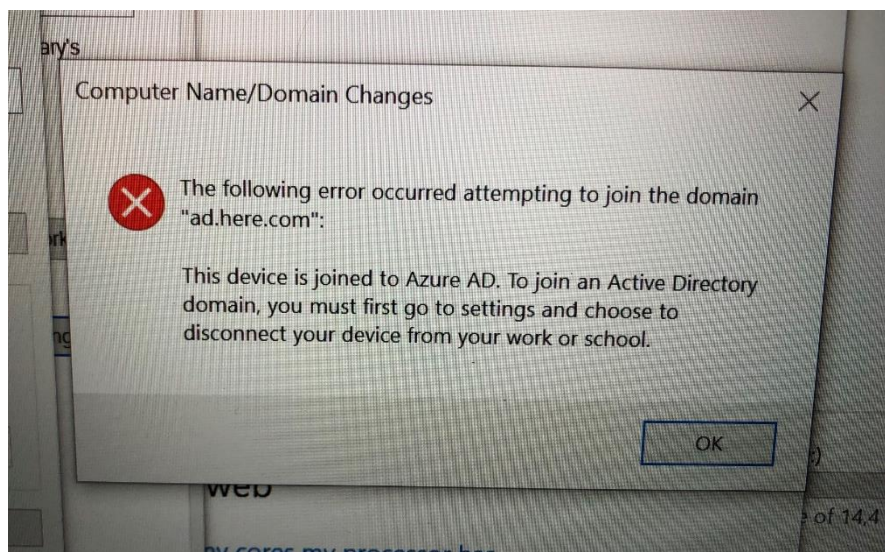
ary's

rk

ng

Computer Name/Domain Changes

The following error occurred attempting to join the domain "ad.here.com":

This device is joined to Azure AD. To join an Active Directory domain, you must first go to settings and choose to disconnect your device from your work or school.

OK

web

e of 14,4